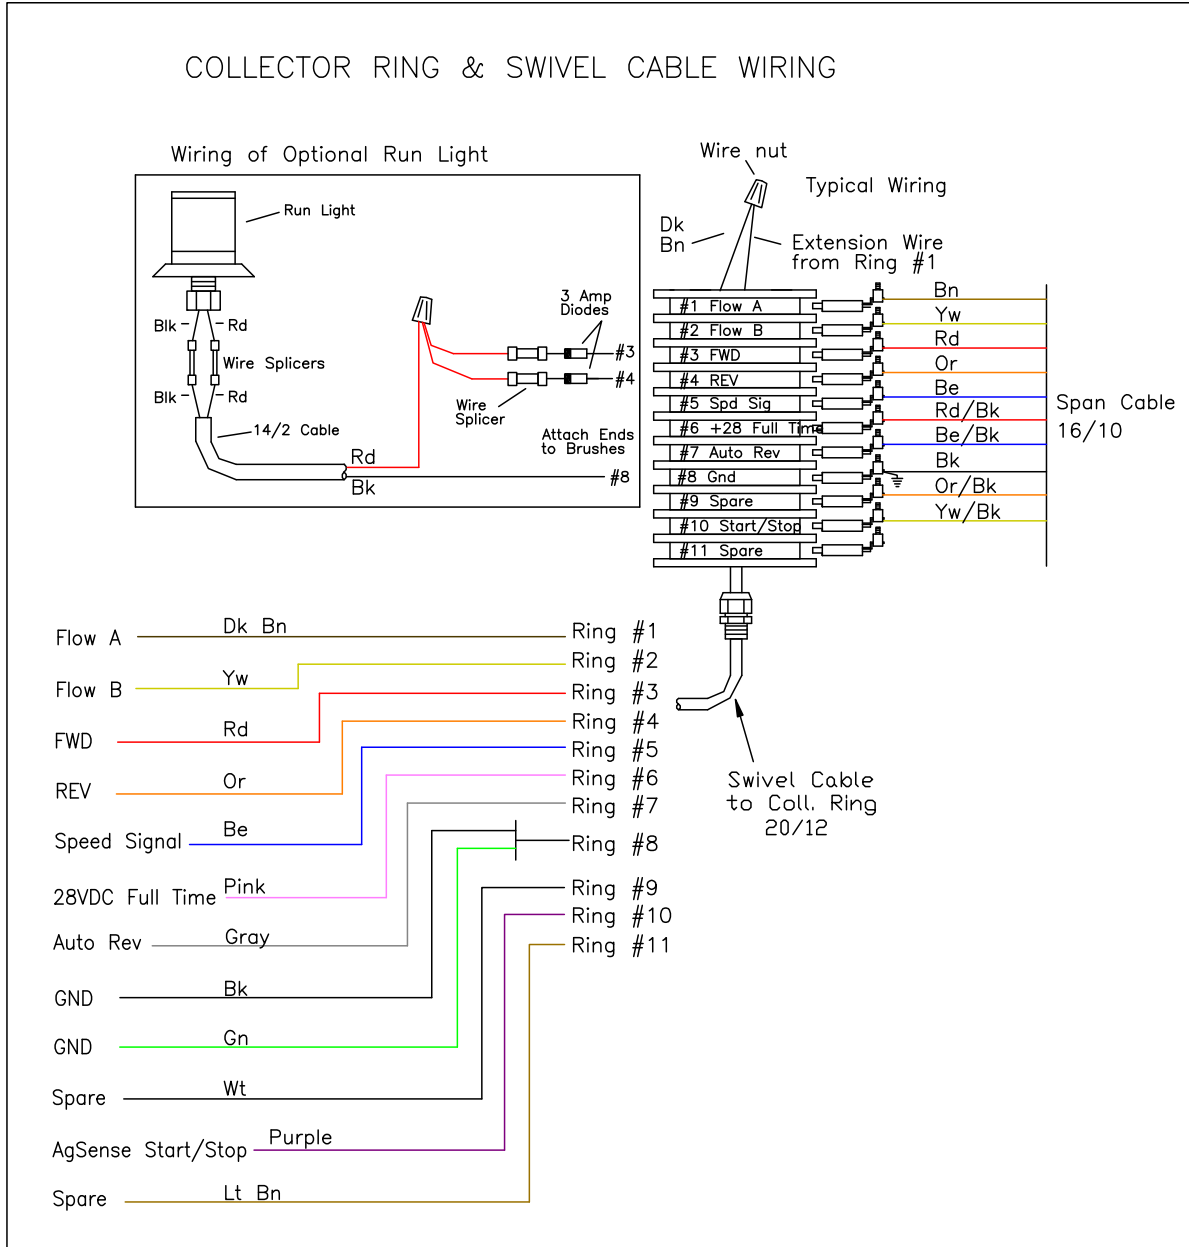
COLLECTOR RING & SWIVEL CABLE WIRING

Wiring of Optional Run Light

Run Light

Blk
Rd
Wire Splicers
Blk
Rd
14/2 Cable
Rd
Bk

3 Amp Diodes
#3
#4
Wire Splicer
Attach Ends to Brushes
#8

Wire nut
Typical Wiring
Dk Bn
Extension Wire from Ring #1

#1 Flow A
#2 Flow B
#3 FWD
#4 REV
#5 Spd Sig
#6 +28 Full Time
#7 Auto Rev
#8 Gnd
#9 Spare
#10 Start/Stop
#11 Spare

Bn
Yw
Rd
Or
Be
Rd/Bk
Be/Bk
Bk
Or/Bk
Yw/Bk

Span Cable 16/10

Flow A — Dk Bn — Ring #1
Ring #2
Flow B — Yw
Ring #3
FWD — Rd
Ring #4
REV — Or
Ring #5
Speed Signal — Be
Ring #6
Ring #7
Ring #8
28VDC Full Time — Pink
Ring #9
Ring #10
Auto Rev — Gray
Ring #11
GND — Bk
GND — Gn
Spare — Wt
AgSense Start/Stop — Purple
Spare — Lt Bn

Swivel Cable to Coll. Ring 20/12